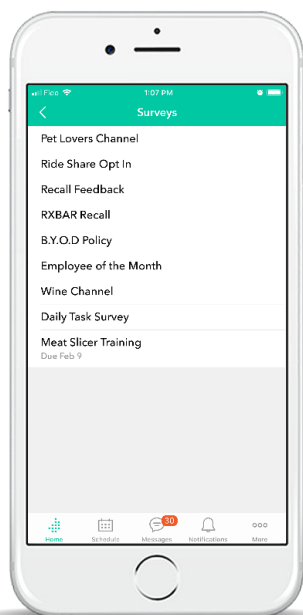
Fice 1:07 PM

Surveys

Pet Lovers Channel

Ride Share Opt In

Recall Feedback

RXBAR Recall

B.Y.O.D Policy

Employee of the Month

Wine Channel

Daily Task Survey

Meat Slicer Training
Due Feb 9

Home Schedule 30 Messages Notifications More